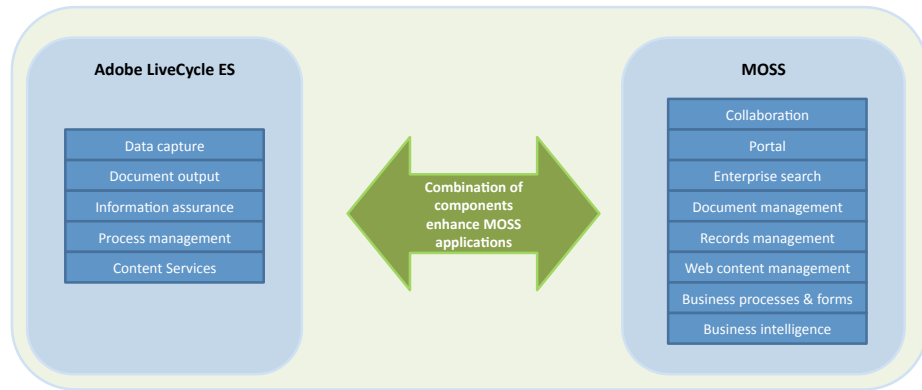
Adobe LiveCycle ES

Data capture

Document output

Information assurance

Process management

Content Services

Combination of components enhance MOSS applications

MOSS

Collaboration

Portal

Enterprise search

Document management

Records management

Web content management

Business processes & forms

Business intelligence